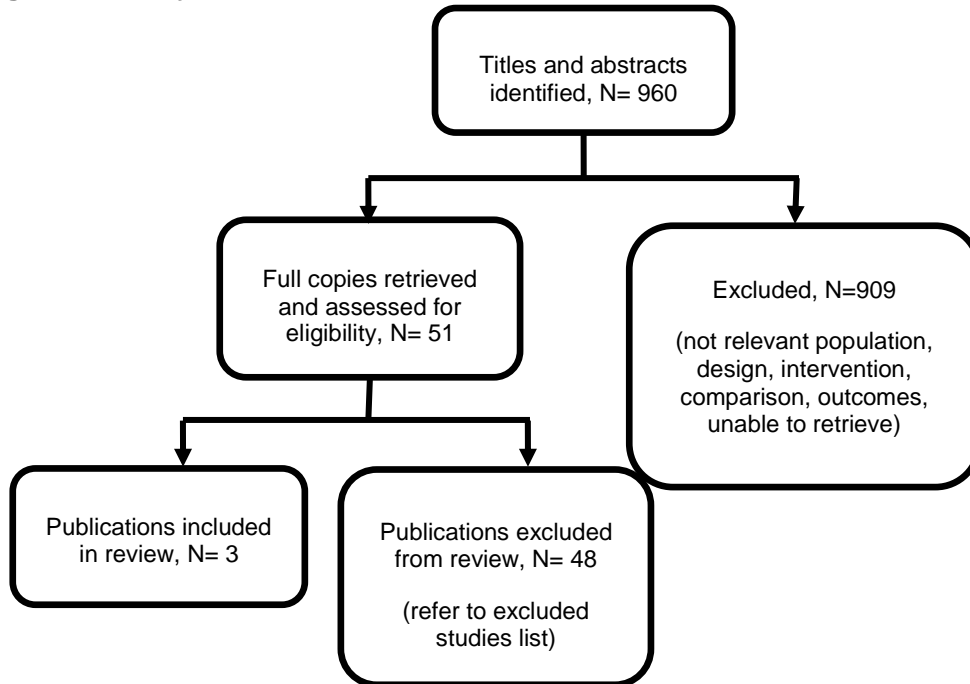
Titles and abstracts identified, N= 960

Full copies retrieved and assessed for eligibility, N= 51

Excluded, N=909

(not relevant population, design, intervention, comparison, outcomes, unable to retrieve)

Publications included in review, N= 3

Publications excluded from review, N= 48

(refer to excluded studies list)